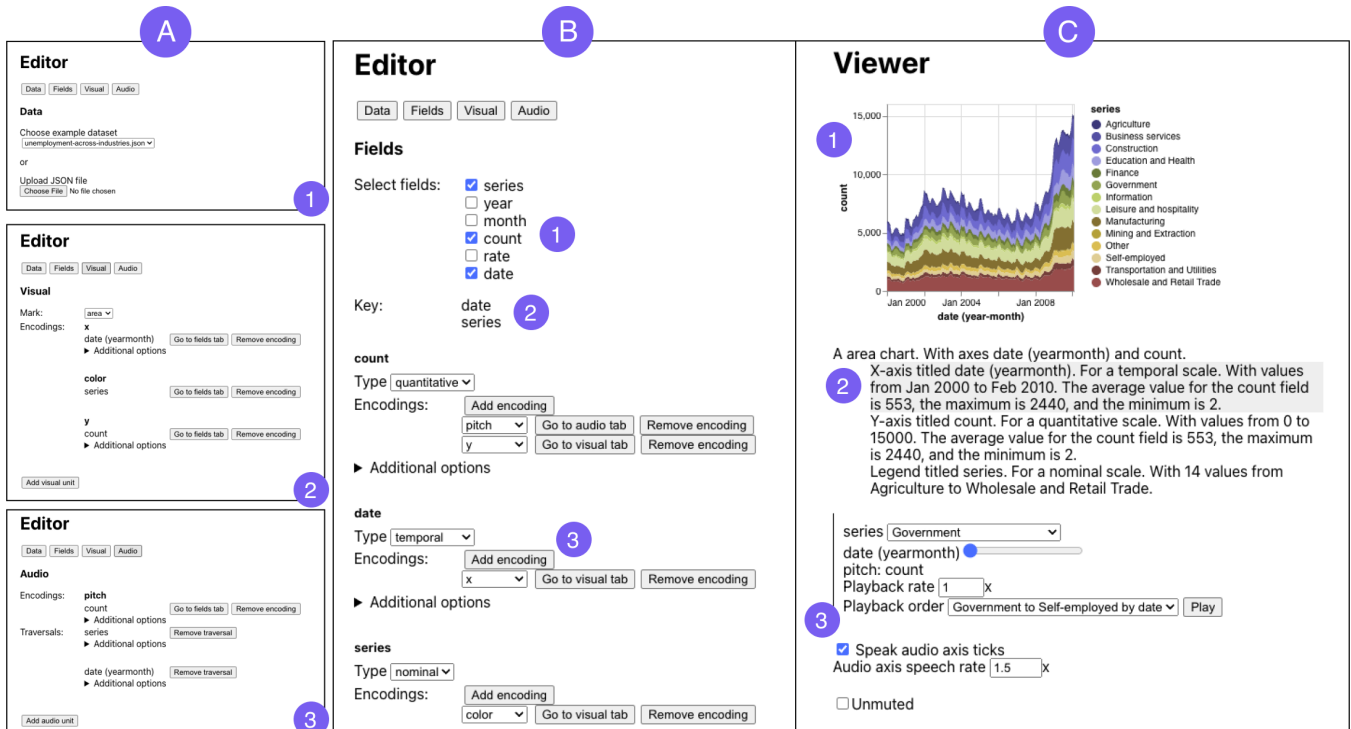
A

Editor

Data Fields Visual Audio

Data

Choose example dataset
unemployment-across-industries.json

or

Upload JSON file
Choose File No file chosen

1

Editor

Data Fields Visual Audio

Visual

Mark: area
Encodings: x
date (yearmonth) Go to fields tab Remove encoding
▶ Additional options

color
series Go to fields tab Remove encoding

y
count Go to fields tab Remove encoding
▶ Additional options

Add visual unit

2

Editor

Data Fields Visual Audio

Audio

Encodings: pitch
count Go to fields tab Remove encoding
▶ Additional options
Traversals: series Remove traversal
▶ Additional options

date (yearmonth) Remove traversal
▶ Additional options

Add audio unit

3

B

Editor

Data Fields Visual Audio

Fields

Select fields: ☑ series
☐ year
☐ month
☑ count
☐ rate
☑ date

1

Key: date
series

2

count

Type quantitative
Encodings: Add encoding
pitch Go to audio tab Remove encoding
y Go to visual tab Remove encoding
▶ Additional options

date

Type temporal
Encodings: Add encoding
x Go to visual tab Remove encoding
▶ Additional options

3

series

Type nominal
Encodings: Add encoding
color Go to visual tab Remove encoding

C

Viewer

1

15,000
10,000
5,000
0
count
Jan 2000 Jan 2004 Jan 2008
date (year-month)

series
Agriculture
Business services
Construction
Education and Health
Finance
Government
Information
Leisure and hospitality
Manufacturing
Mining and Extraction
Other
Self-employed
Transportation and Utilities
Wholesale and Retail Trade

A area chart. With axes date (yearmonth) and count.
X-axis titled date (yearmonth). For a temporal scale. With values from Jan 2000 to Feb 2010. The average value for the count field is 553, the maximum is 2440, and the minimum is 2.
Y-axis titled count. For a quantitative scale. With values from 0 to 15000. The average value for the count field is 553, the maximum is 2440, and the minimum is 2.
Legend titled series. For a nominal scale. With 14 values from Agriculture to Wholesale and Retail Trade.

2

series Government
date (yearmonth)
pitch: count
Playback rate 1 x
Playback order Government to Self-employed by date Play

3

☑ Speak audio axis ticks
Audio axis speech rate 1.5 x

☐ Unmuted